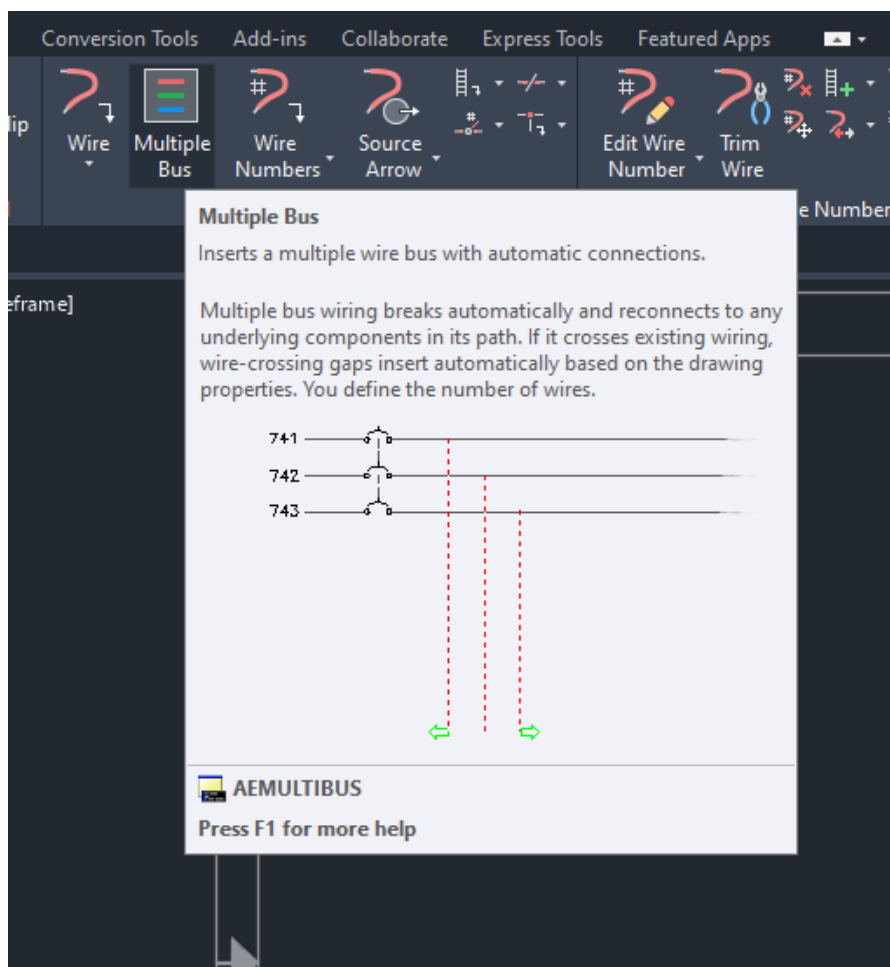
Conversion Tools Add-ins Collaborate Express Tools Featured Apps

lip

Wire

Multiple Bus

Wire Numbers

Source Arrow

Edit Wire Number

Trim Wire

e Number

eframe]

Multiple Bus

Inserts a multiple wire bus with automatic connections.

Multiple bus wiring breaks automatically and reconnects to any underlying components in its path. If it crosses existing wiring, wire-crossing gaps insert automatically based on the drawing properties. You define the number of wires.

741

742

743

AEMULTIBUS

Press F1 for more help